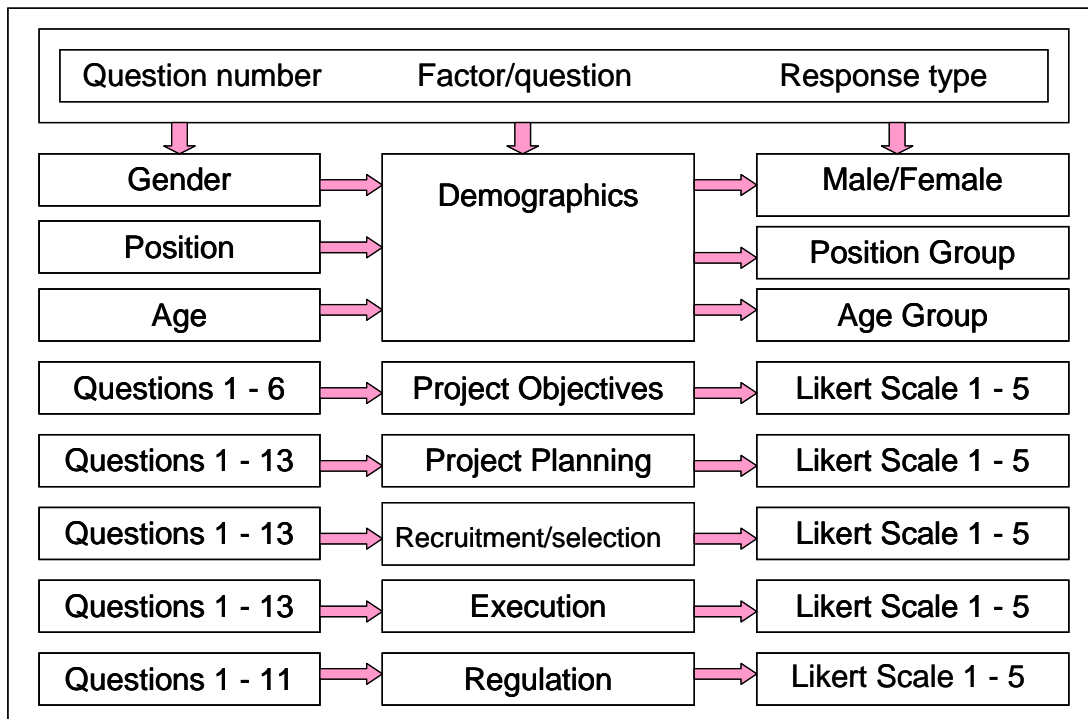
Question number Factor/question Response type

Gender
Position
Age

Demographics

Male/Female
Position Group
Age Group

Questions 1 - 6
Project Objectives
Likert Scale 1 - 5

Questions 1 - 13
Project Planning
Likert Scale 1 - 5

Questions 1 - 13
Recruitment/selection
Likert Scale 1 - 5

Questions 1 - 13
Execution
Likert Scale 1 - 5

Questions 1 - 11
Regulation
Likert Scale 1 - 5